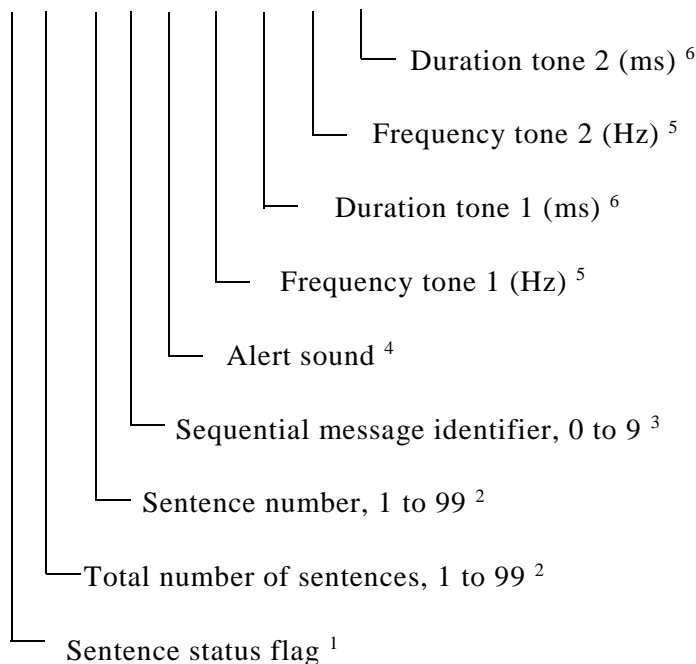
Duration tone 2 (ms) $^{6}$

Frequency tone 2 (Hz) $^{5}$

Duration tone 1 (ms) $^{6}$

Frequency tone 1 (Hz) $^{5}$

Alert sound $^{4}$

Sequential message identifier, 0 to 9 $^{3}$

Sentence number, 1 to 99 $^{2}$

Total number of sentences, 1 to 99 $^{2}$

Sentence status flag $^{1}$